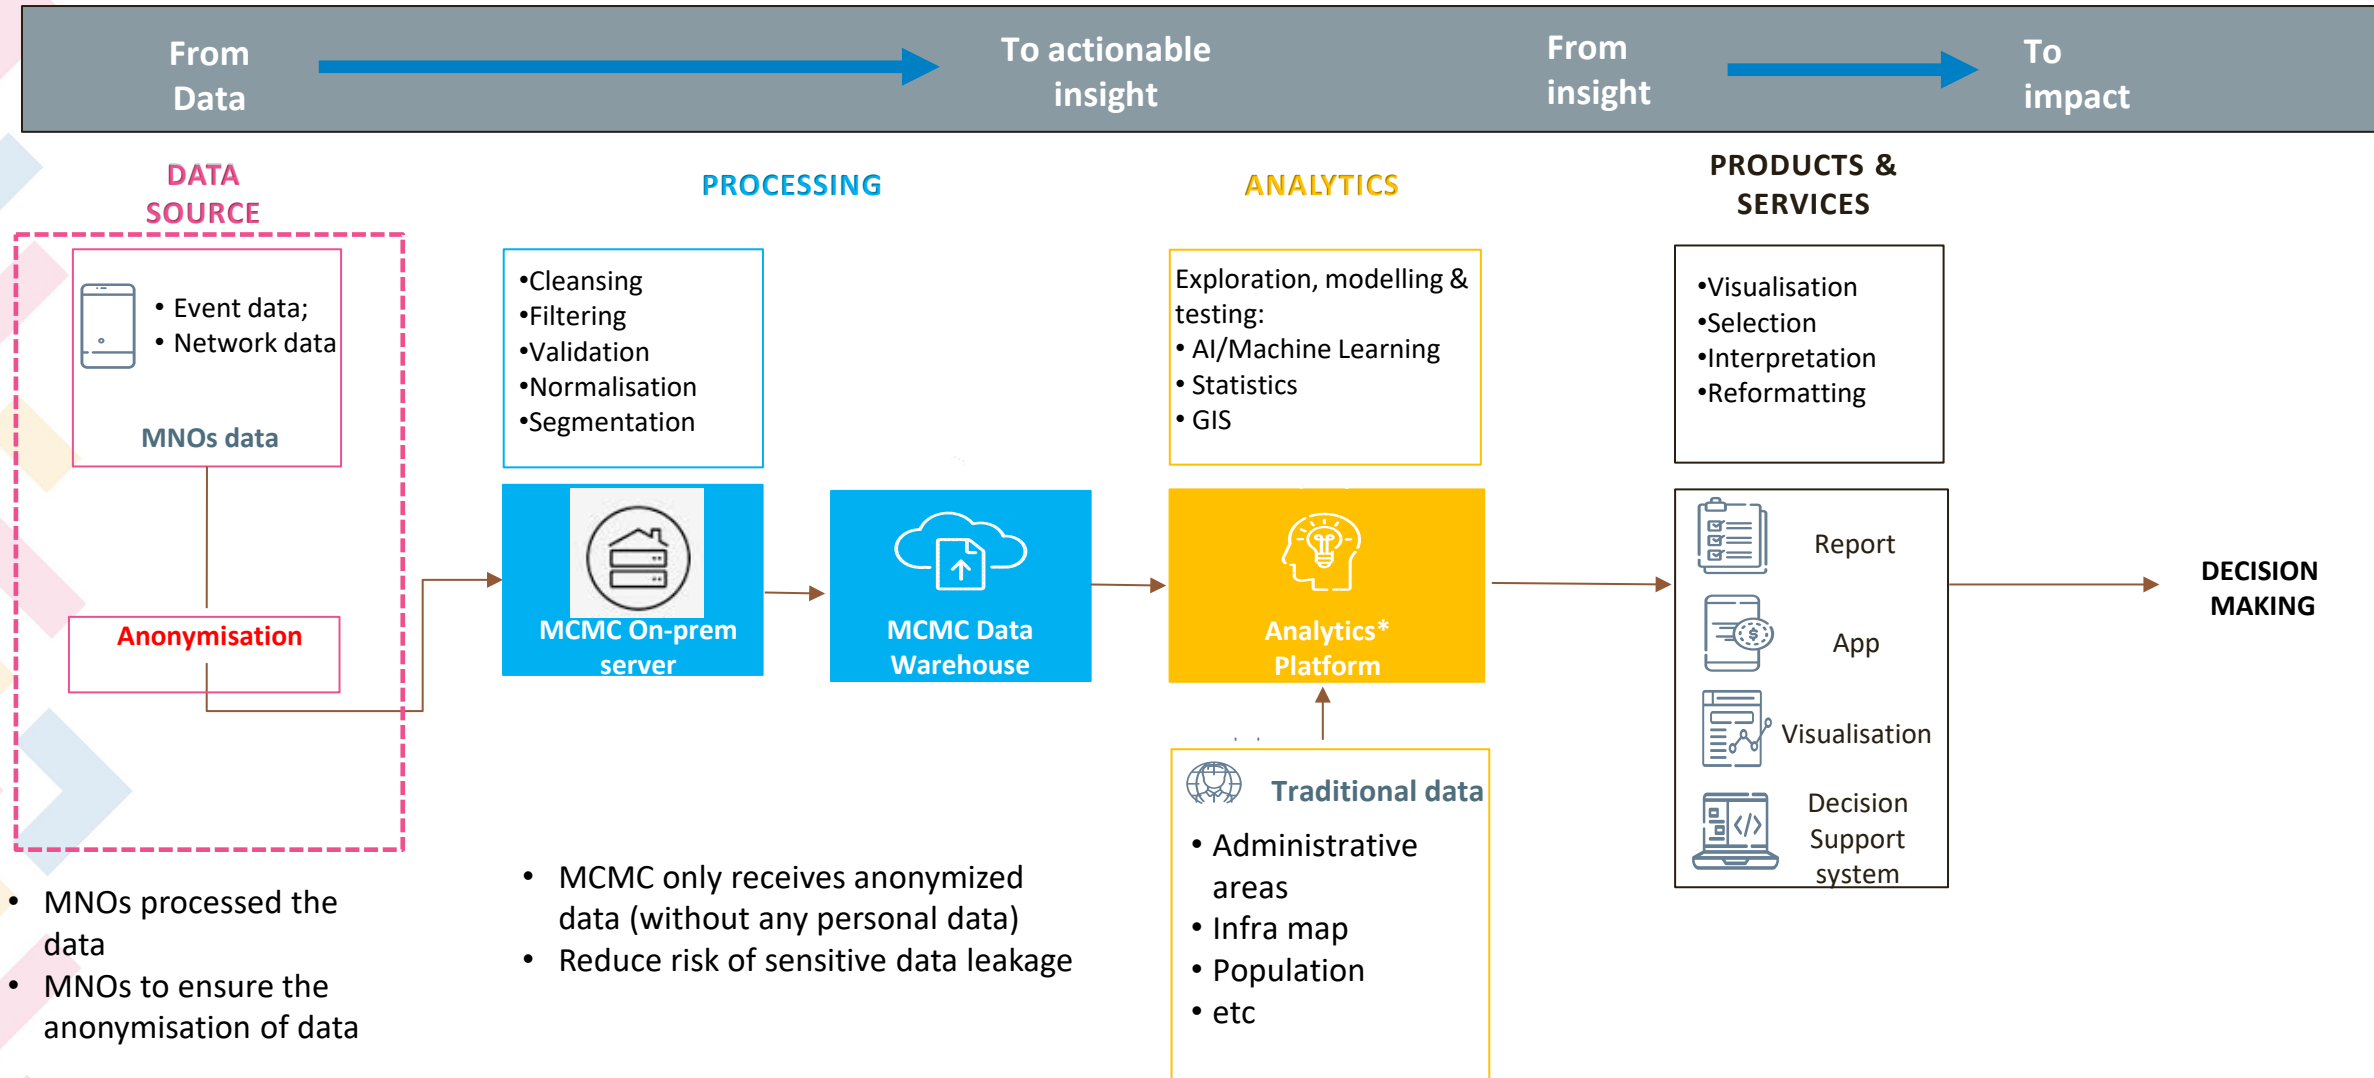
From Data

To actionable insight

From insight

To impact

DATA SOURCE

PROCESSING

ANALYTICS

PRODUCTS & SERVICES

• Event data;
• Network data

MNOs data

Anonymisation

•Cleansing
•Filtering
•Validation
•Normalisation
•Segmentation

MCMC On-prem server

MCMC Data Warehouse

Exploration, modelling & testing:
• AI/Machine Learning
• Statistics
• GIS

Analytics* Platform

•Visualisation
•Selection
•Interpretation
•Reformatting

Report

App

Visualisation

Decision Support system

DECISION MAKING

Traditional data
• Administrative areas
• Infra map
• Population
• etc

• MNOs processed the data
• MNOs to ensure the anonymisation of data

• MCMC only receives anonymized data (without any personal data)
• Reduce risk of sensitive data leakage